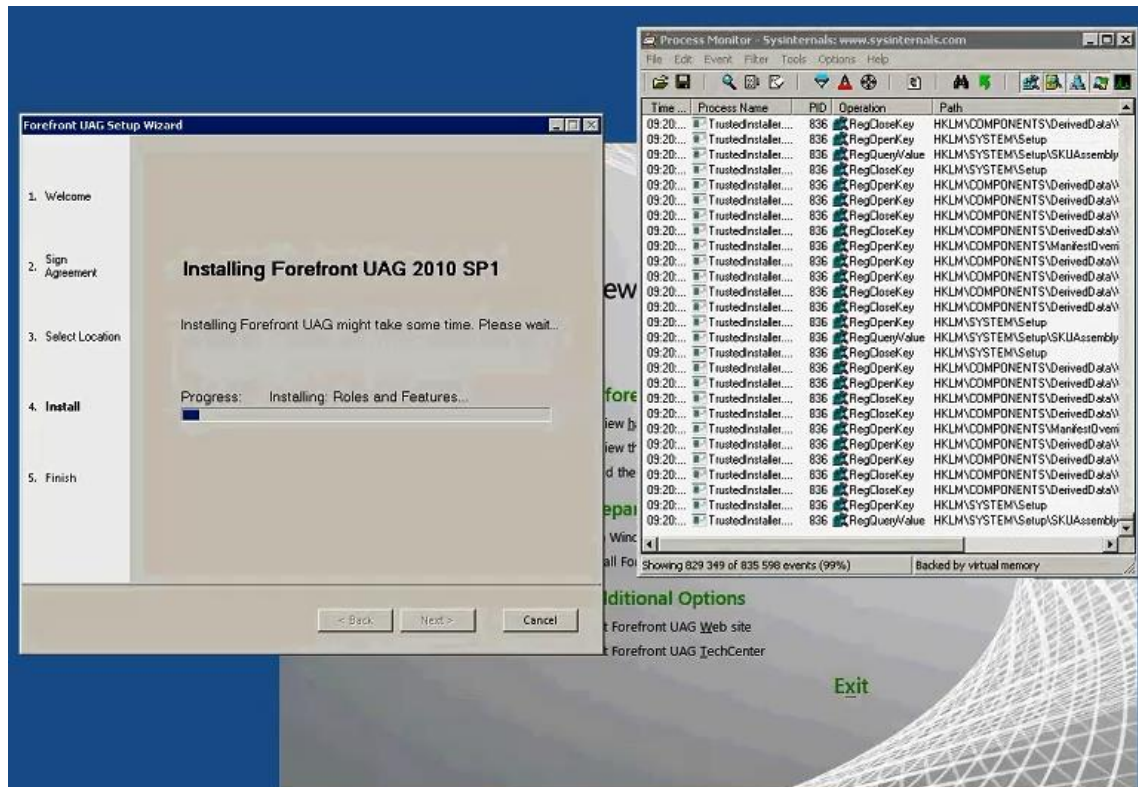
Forefront UAG Setup Wizard

1. Welcome
2. Sign Agreement
3. Select Location
4. Install
5. Finish

Installing Forefront UAG 2010 SP1

Installing Forefront UAG might take some time. Please wait...

Progress: Installing: Roles and Features...

< Back Next > Cancel

ew

fore
iew h
iew th
d the
epar
Winc
all Fo

ditional Options
t Forefront UAG Web site
t Forefront UAG TechCenter

Exit

Process Monitor - Sysinternals: www.sysinternals.com
File Edit Event Filter Tools Options Help

| Time ... | Process Name | PID | Operation | Path |
|---|---|---|---|---|
| 09:20... | TrustedInstaller.... | 836 | RegCloseKey | HKLM\COMPONENTS\DerivedData\ |
| 09:20... | TrustedInstaller.... | 836 | RegOpenKey | HKLM\SYSTEM\Setup |
| 09:20... | TrustedInstaller.... | 836 | RegQueryValue | HKLM\SYSTEM\Setup\SKUAssembly |
| 09:20... | TrustedInstaller.... | 836 | RegCloseKey | HKLM\SYSTEM\Setup |
| 09:20... | TrustedInstaller.... | 836 | RegOpenKey | HKLM\COMPONENTS\DerivedData\ |
| 09:20... | TrustedInstaller.... | 836 | RegOpenKey | HKLM\COMPONENTS\DerivedData\ |
| 09:20... | TrustedInstaller.... | 836 | RegCloseKey | HKLM\COMPONENTS\DerivedData\ |
| 09:20... | TrustedInstaller.... | 836 | RegCloseKey | HKLM\COMPONENTS\DerivedData\ |
| 09:20... | TrustedInstaller.... | 836 | RegOpenKey | HKLM\COMPONENTS\ManifestOverri |
| 09:20... | TrustedInstaller.... | 836 | RegOpenKey | HKLM\COMPONENTS\DerivedData\ |
| 09:20... | TrustedInstaller.... | 836 | RegOpenKey | HKLM\COMPONENTS\DerivedData\ |
| 09:20... | TrustedInstaller.... | 836 | RegCloseKey | HKLM\COMPONENTS\DerivedData\ |
| 09:20... | TrustedInstaller.... | 836 | RegOpenKey | HKLM\SYSTEM\Setup |
| 09:20... | TrustedInstaller.... | 836 | RegQueryValue | HKLM\SYSTEM\Setup\SKUAssembly |
| 09:20... | TrustedInstaller.... | 836 | RegCloseKey | HKLM\SYSTEM\Setup |
| 09:20... | TrustedInstaller.... | 836 | RegOpenKey | HKLM\COMPONENTS\DerivedData\ |
| 09:20... | TrustedInstaller.... | 836 | RegOpenKey | HKLM\COMPONENTS\DerivedData\ |
| 09:20... | TrustedInstaller.... | 836 | RegCloseKey | HKLM\COMPONENTS\DerivedData\ |
| 09:20... | TrustedInstaller.... | 836 | RegCloseKey | HKLM\COMPONENTS\DerivedData\ |
| 09:20... | TrustedInstaller.... | 836 | RegOpenKey | HKLM\COMPONENTS\ManifestOverri |
| 09:20... | TrustedInstaller.... | 836 | RegOpenKey | HKLM\COMPONENTS\DerivedData\ |
| 09:20... | TrustedInstaller.... | 836 | RegOpenKey | HKLM\COMPONENTS\DerivedData\ |
| 09:20... | TrustedInstaller.... | 836 | RegOpenKey | HKLM\COMPONENTS\DerivedData\ |
| 09:20... | TrustedInstaller.... | 836 | RegCloseKey | HKLM\COMPONENTS\DerivedData\ |
| 09:20... | TrustedInstaller.... | 836 | RegOpenKey | HKLM\SYSTEM\Setup |
| 09:20... | TrustedInstaller.... | 836 | RegQueryValue | HKLM\SYSTEM\Setup\SKUAssembly |

Showing 829 349 of 835 598 events (99%) Backed by virtual memory